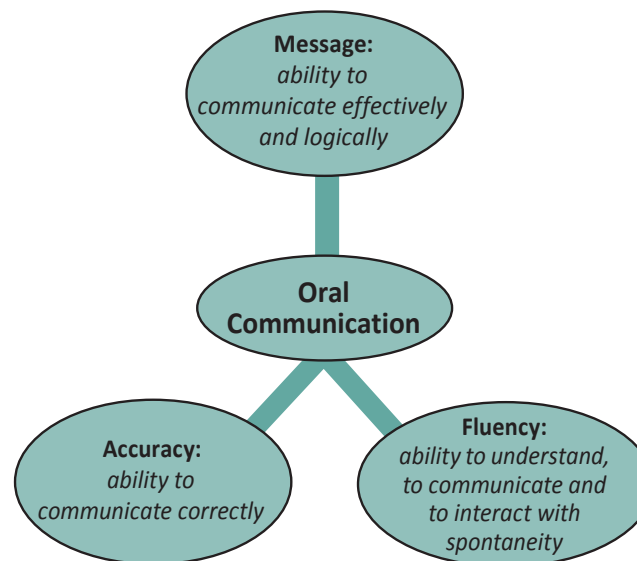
Message:
ability to communicate effectively and logically

Oral Communication

Accuracy:
ability to communicate correctly

Fluency:
ability to understand, to communicate and to interact with spontaneity